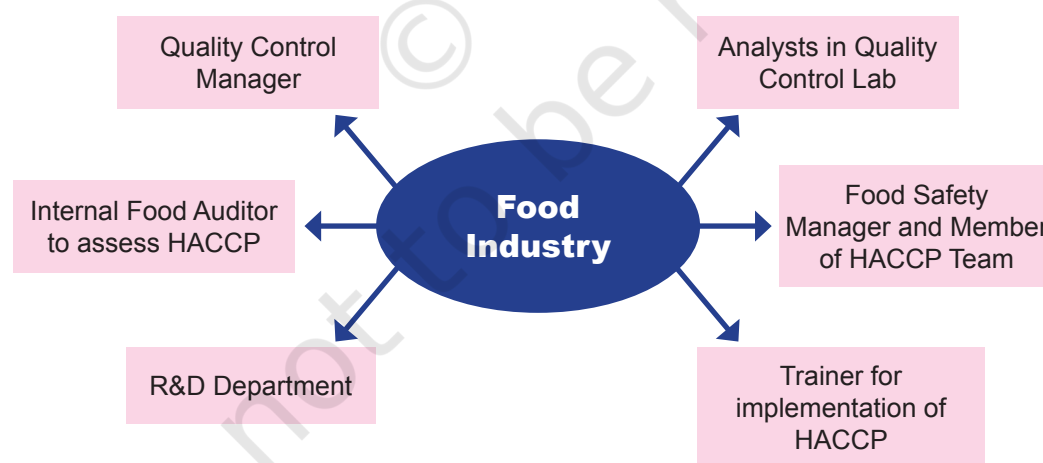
Quality Control Manager

Analysts in Quality Control Lab

Internal Food Auditor to assess HACCP

Food Industry

Food Safety Manager and Member of HACCP Team

R&D Department

Trainer for implementation of HACCP

not to be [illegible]